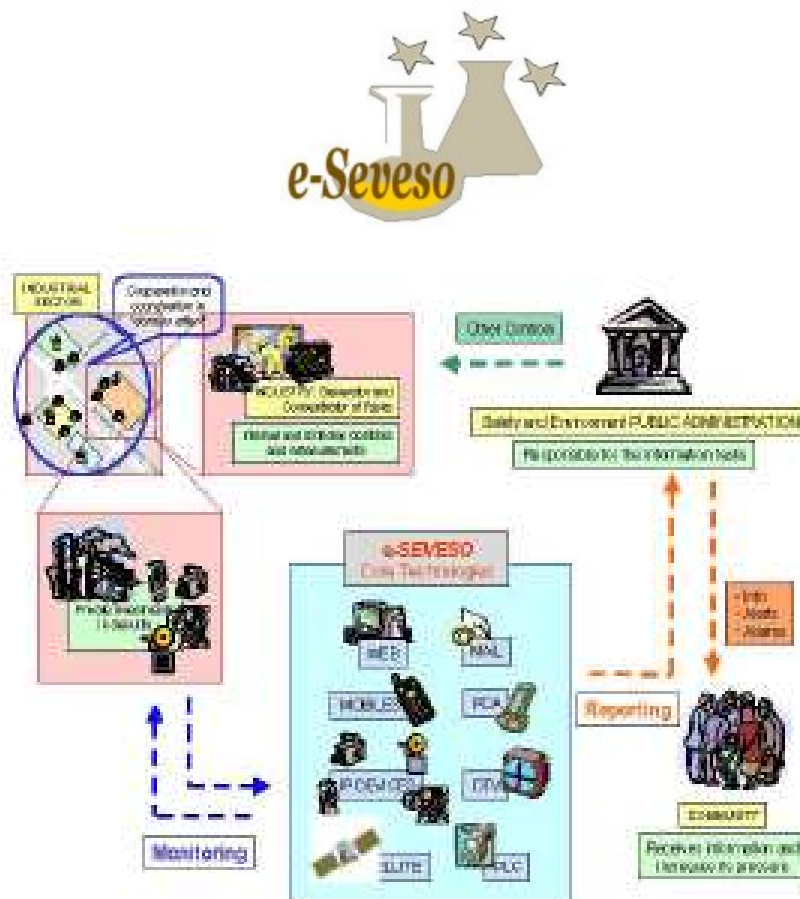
e-Seveso

INDUSTRIAL SECTOR

Cooperation and coordination a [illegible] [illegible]

INDUSTRY: Generator and Coordinator of Risks

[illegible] and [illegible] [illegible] and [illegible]

Other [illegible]

Safety and Environment PUBLIC ADMINISTRATION

Responsible for the information tools

e-SEVESO
Core Technologies

WEB

MAIL

MOBILE

PDA

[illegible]

DTV

SLITE

PLC

- Info
- Alerts
- Alarms

Reporting

Monitoring

COMMUNITY

Receives information and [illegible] its pressure